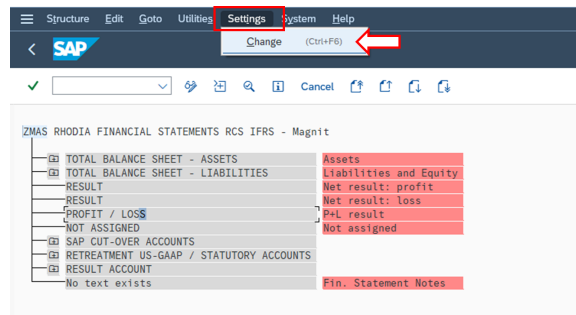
Structure Edit Goto Utilities Settings System Help

Change (Ctrl+F6)

SAP

Cancel

ZMAS RHODIA FINANCIAL STATEMENTS RCS IFRS - Magnit

| | |
|---|---|
| TOTAL BALANCE SHEET - ASSETS | Assets |
| TOTAL BALANCE SHEET - LIABILITIES | Liabilities and Equity |
| RESULT | Net result: profit |
| RESULT | Net result: loss |
| PROFIT / LOSS | P+L result |
| NOT ASSIGNED | Not assigned |
| SAP CUT-OVER ACCOUNTS | |
| RETREATMENT US-GAAP / STATUTORY ACCOUNTS | |
| RESULT ACCOUNT | |
| No text exists | Fin. Statement Notes |